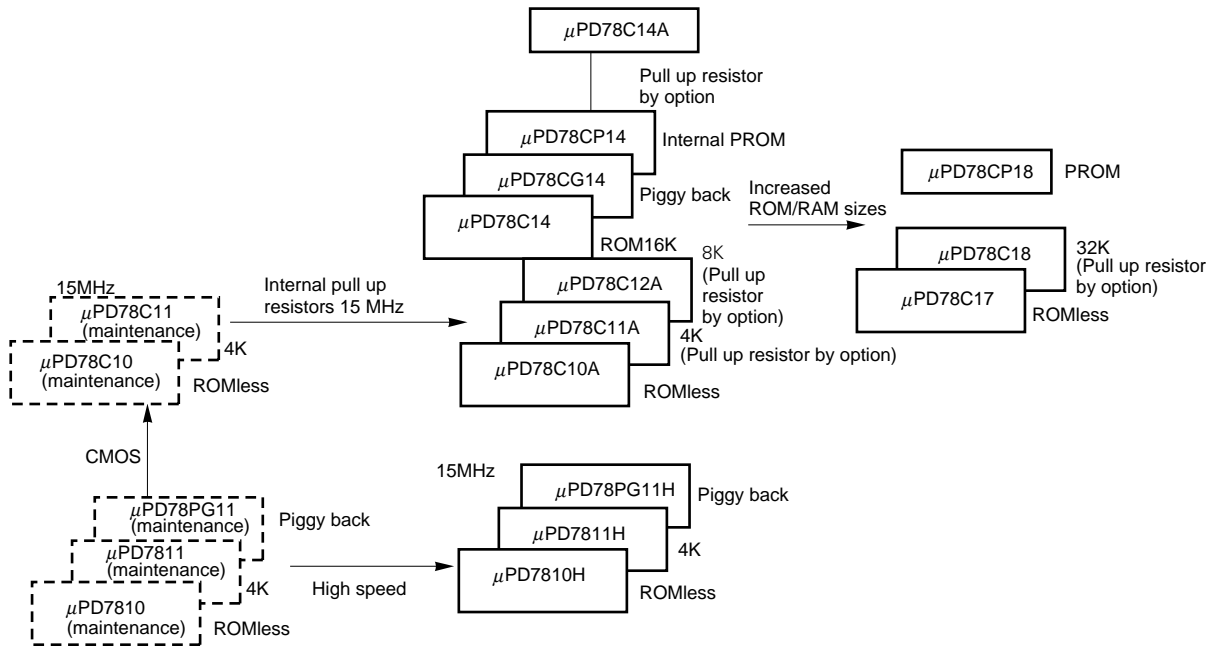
$\mu$PD78C14A

Pull up resistor by option

$\mu$PD78CP14 Internal PROM

$\mu$PD78CG14 Piggy back

$\mu$PD78C14

ROM16K

Increased ROM/RAM sizes

$\mu$PD78CP18 PROM

$\mu$PD78C18

32K (Pull up resistor by option)

$\mu$PD78C17

ROMless

15MHz

$\mu$PD78C11 (maintenance)

$\mu$PD78C10 (maintenance)

4K

ROMless

Internal pull up resistors 15 MHz

$\mu$PD78C12A

8K (Pull up resistor by option)

$\mu$PD78C11A

4K (Pull up resistor by option)

$\mu$PD78C10A

ROMless

CMOS

$\mu$PD78PG11 (maintenance)

Piggy back

$\mu$PD7811 (maintenance)

$\mu$PD7810 (maintenance)

4K

ROMless

High speed

15MHz

$\mu$PD78PG11H Piggy back

$\mu$PD7811H

4K

$\mu$PD7810H

ROMless